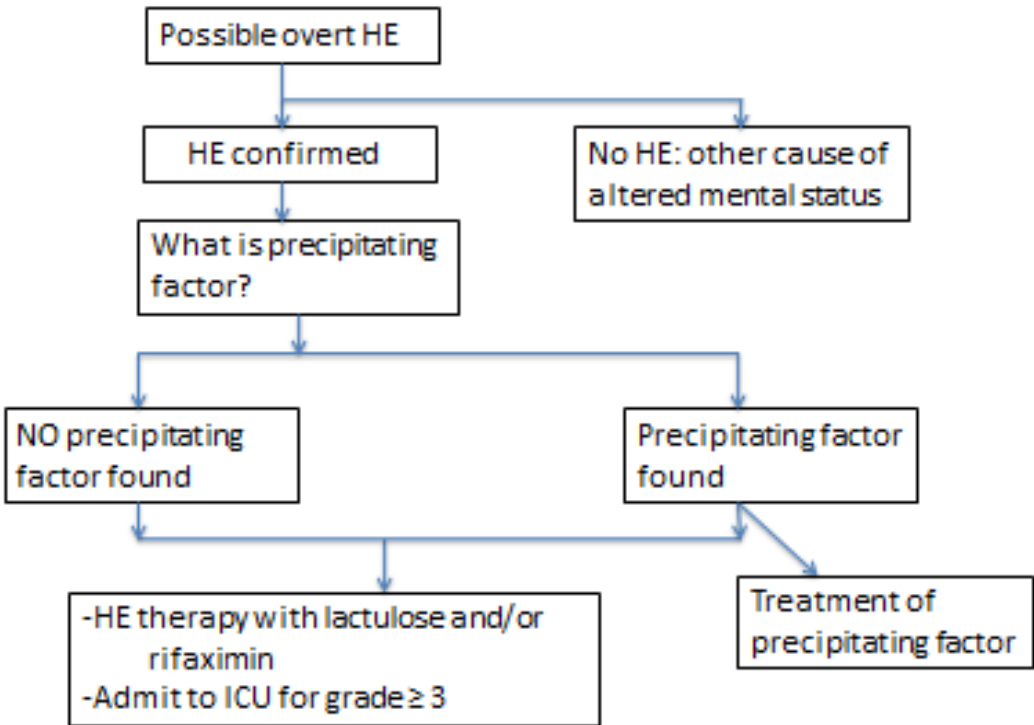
Possible overt HE

HE confirmed

No HE: other cause of altered mental status

What is precipitating factor?

NO precipitating factor found

Precipitating factor found

-HE therapy with lactulose and/or rifaximin
-Admit to ICU for grade $\geq 3$

Treatment of precipitating factor